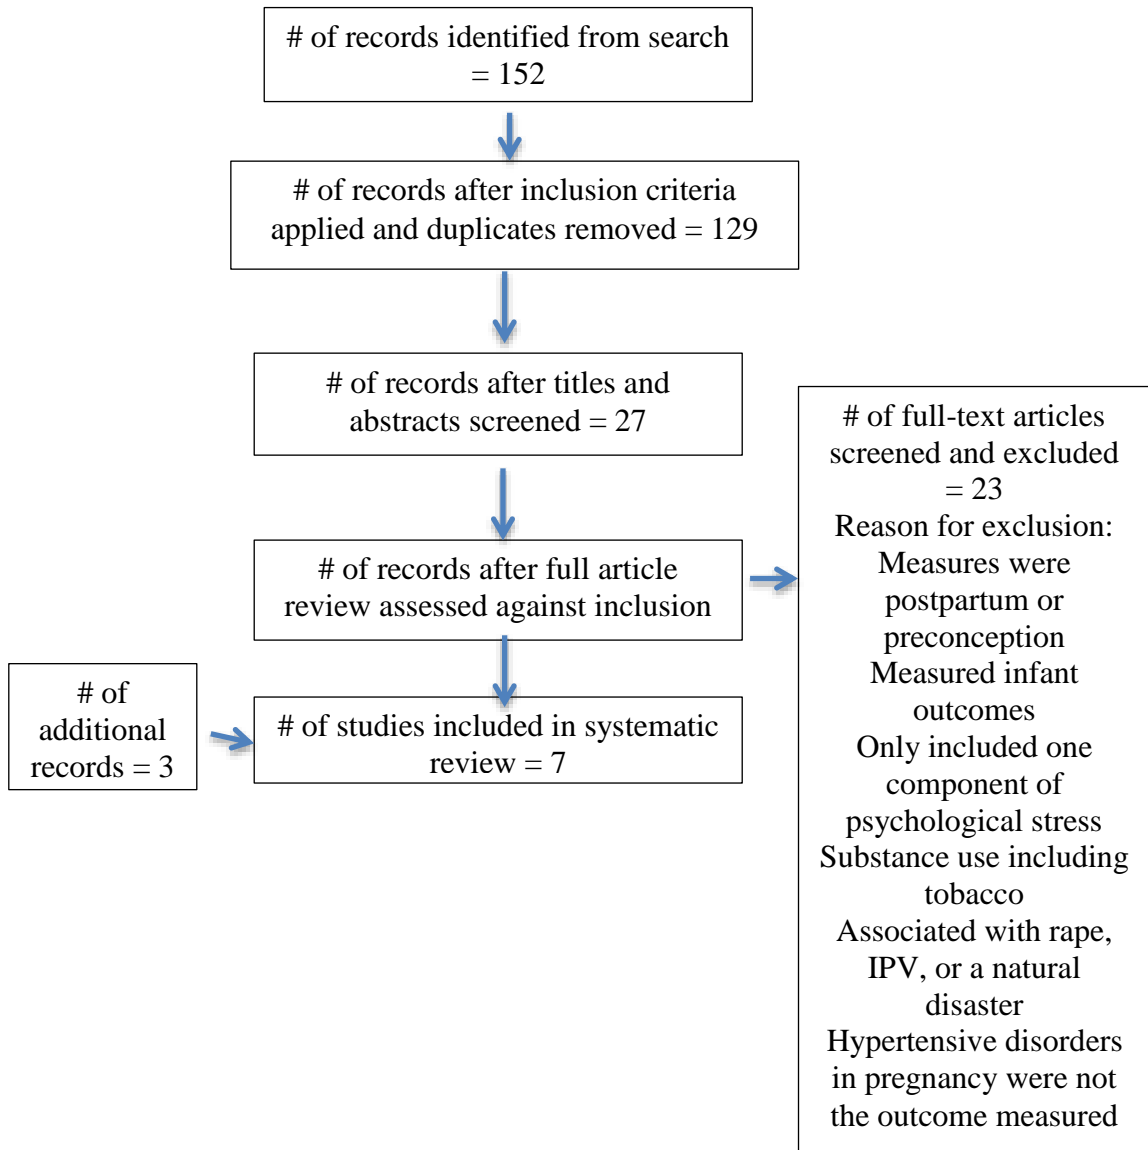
# of records identified from search = 152

# of records after inclusion criteria applied and duplicates removed = 129

# of records after titles and abstracts screened = 27

# of records after full article review assessed against inclusion

# of full-text articles screened and excluded = 23
Reason for exclusion:
Measures were postpartum or preconception
Measured infant outcomes
Only included one component of psychological stress
Substance use including tobacco
Associated with rape, IPV, or a natural disaster
Hypertensive disorders in pregnancy were not the outcome measured

# of additional records = 3

# of studies included in systematic review = 7